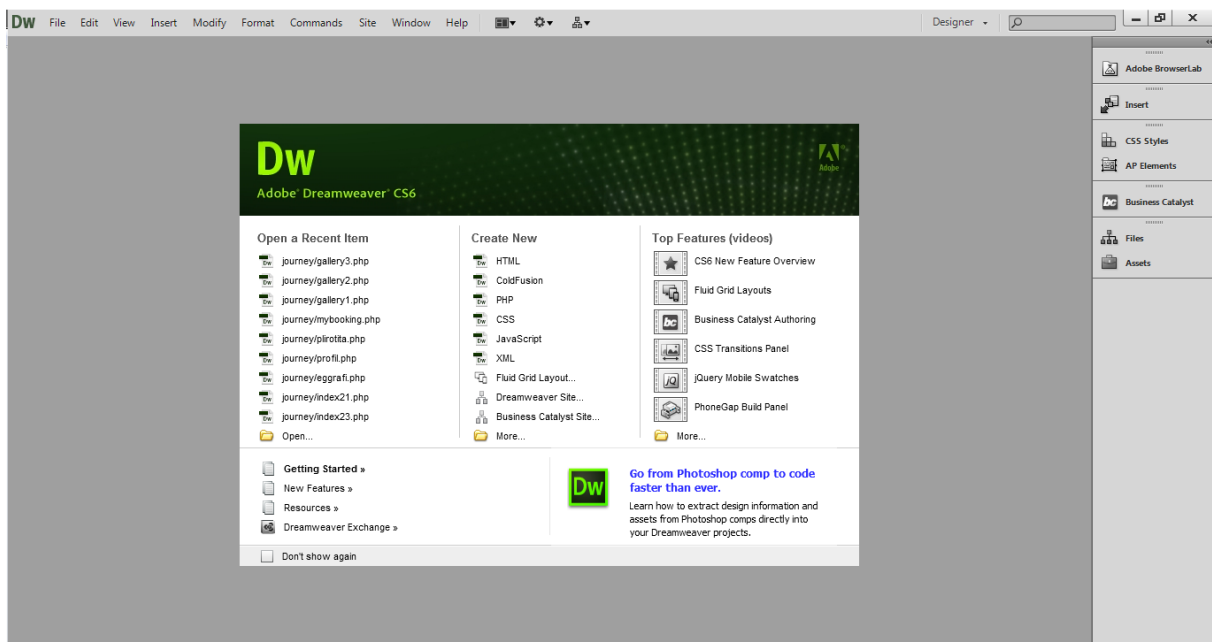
DW File Edit View Insert Modify Format Commands Site Window Help

Designer

Adobe BrowserLab
Insert
CSS Styles
AP Elements
Business Catalyst
Files
Assets

Dw
Adobe® Dreamweaver® CS6

Adobe

Open a Recent Item
journey/gallery3.php
journey/gallery2.php
journey/gallery1.php
journey/mybooking.php
journey/plirotita.php
journey/profil.php
journey/eggrafi.php
journey/index21.php
journey/index23.php
Open...

Create New
HTML
ColdFusion
PHP
CSS
JavaScript
XML
Fluid Grid Layout...
Dreamweaver Site...
Business Catalyst Site...
More...

Top Features (videos)
CS6 New Feature Overview
Fluid Grid Layouts
Business Catalyst Authoring
CSS Transitions Panel
jQuery Mobile Swatches
PhoneGap Build Panel
More...

Getting Started »
New Features »
Resources »
Dreamweaver Exchange »

Dw
Go from Photoshop comp to code faster than ever.
Learn how to extract design information and assets from Photoshop comps directly into your Dreamweaver projects.

Don't show again